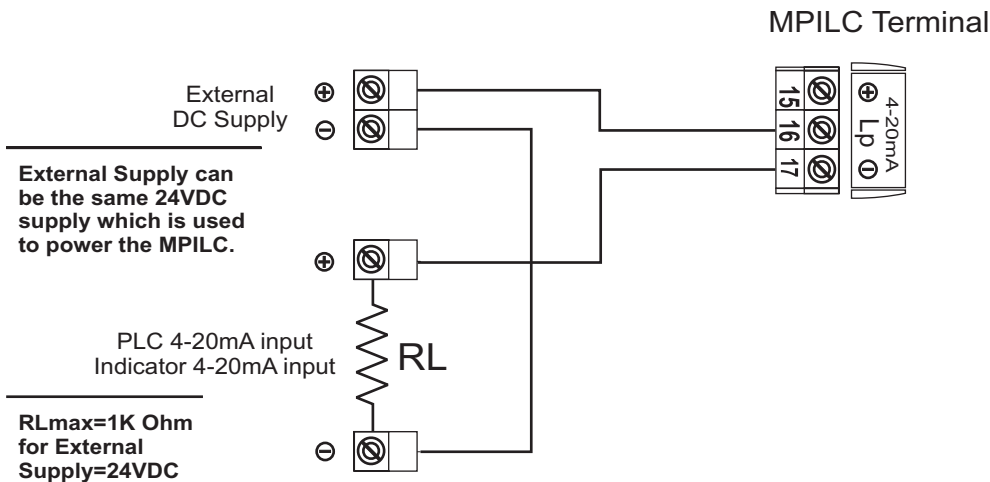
MPILC Terminal

External DC Supply

⊕
⊖

External Supply can be the same 24VDC supply which is used to power the MPILC.

15
16
17

⊕ 4-20mA Lp ⊖

⊕

PLC 4-20mA input
Indicator 4-20mA input

RL

RLmax=1K Ohm for External Supply=24VDC

⊖